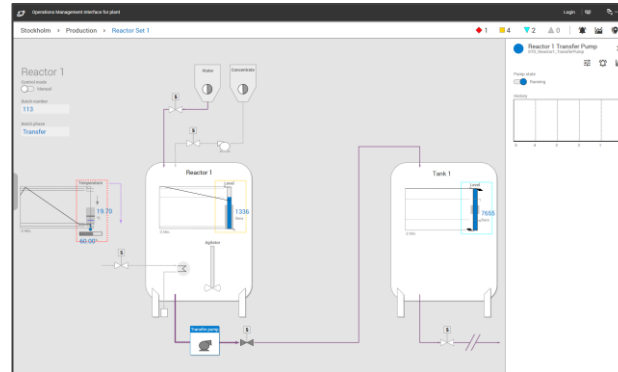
Operations Management interface for plant
Login

Stockholm > Production > Reactor Set 1
1 4 2 0

Reactor 1
Control mode
Manual
Batch number
113
Batch phase
Transfer

Water
Concentrate

Reactor 1
Temperature
19.70
60.00
Level
1336
Agitator

Tank 1
Level
7655

Transfer pump

Reactor 1 Transfer Pump
Pump state
Running
History